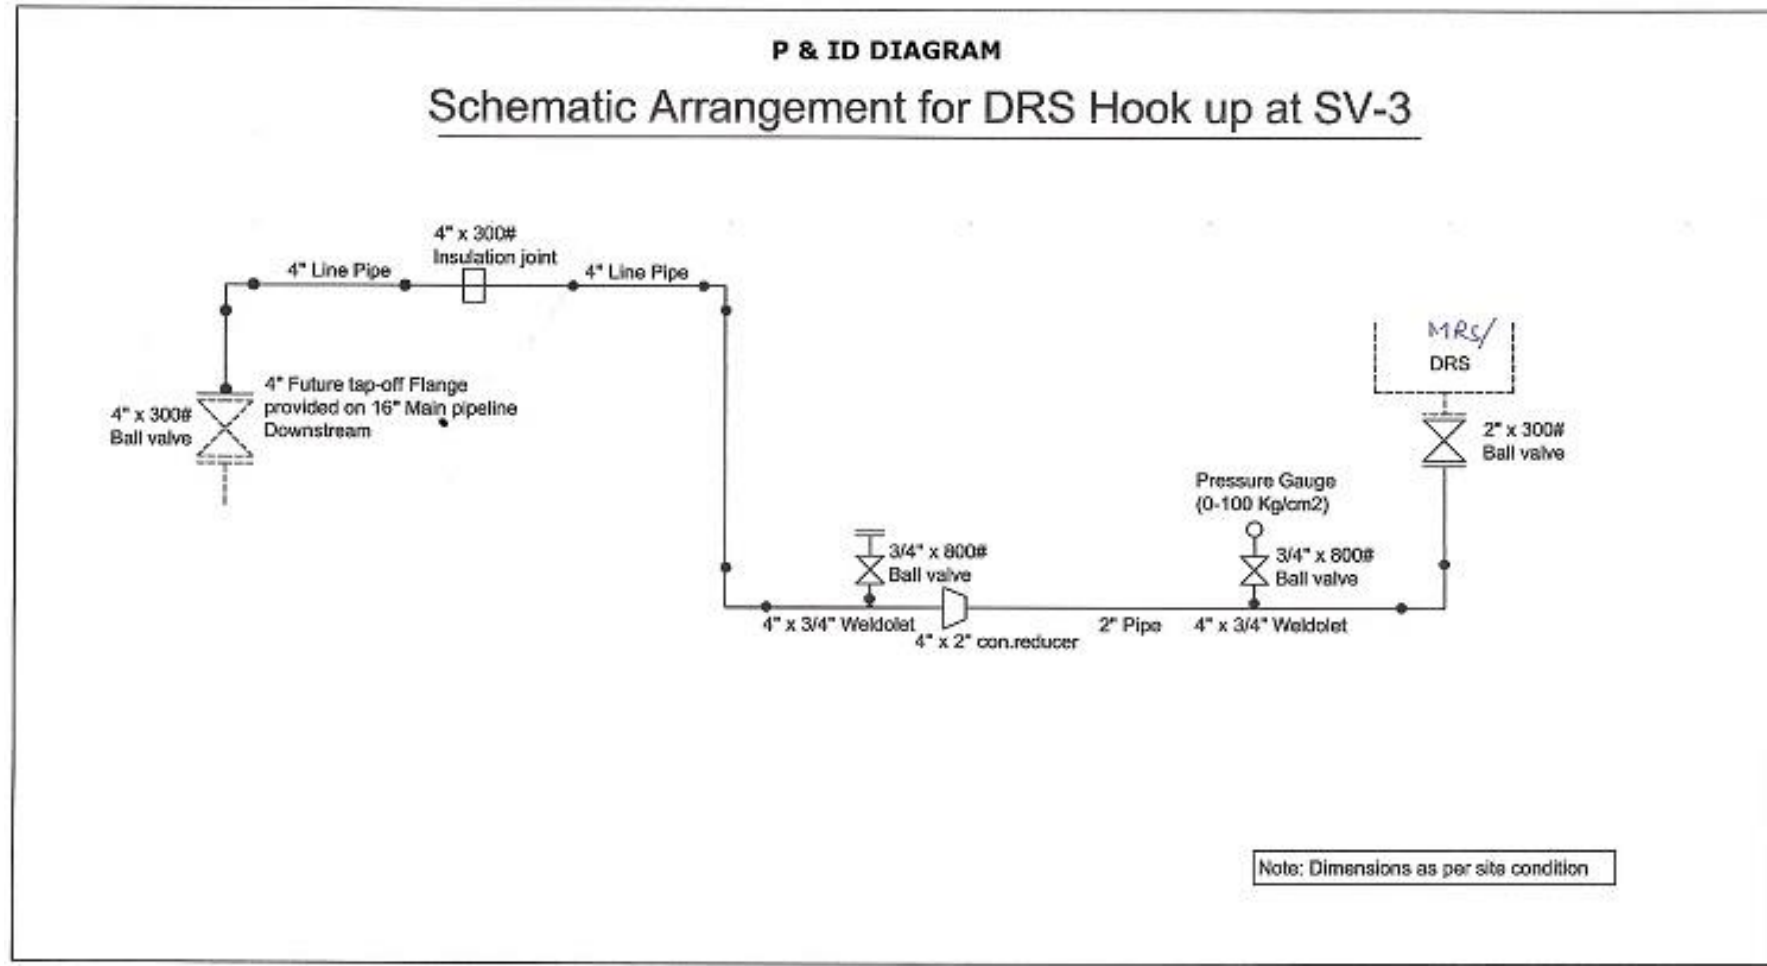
P & ID DIAGRAM

Schematic Arrangement for DRS Hook up at SV-3

4" x 300#
Insulation joint

4" Line Pipe

4" Line Pipe

MRS/
DRS

4" Future tap-off Flange provided on 16" Main pipeline Downstream

4" x 300#
Ball valve

2" x 300#
Ball valve

Pressure Gauge
(0-100 Kg/cm2)

3/4" x 800#
Ball valve

3/4" x 800#
Ball valve

4" x 3/4" Weldolet

4" x 2" con.reducer

2" Pipe

4" x 3/4" Weldolet

Note: Dimensions as per site condition